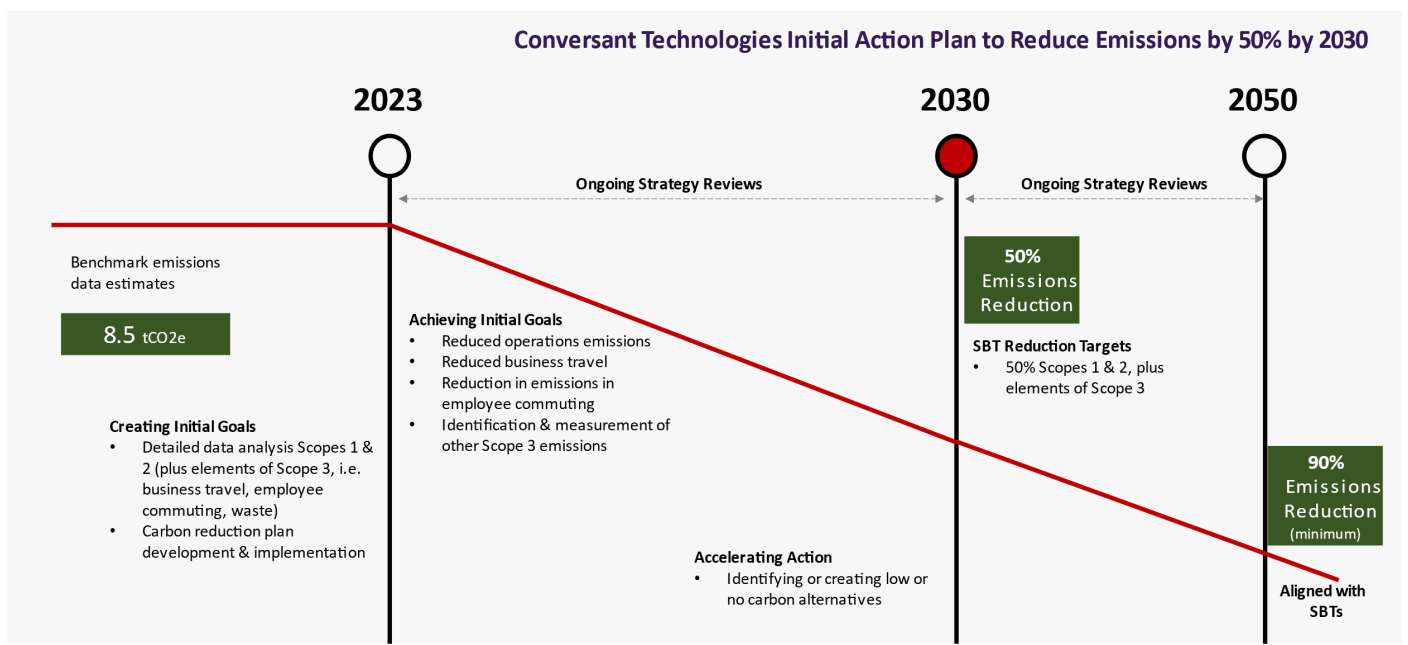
Conversant Technologies Initial Action Plan to Reduce Emissions by 50% by 2030

2023

2030

2050

Ongoing Strategy Reviews

Ongoing Strategy Reviews

Benchmark emissions data estimates

8.5 tCO2e

Achieving Initial Goals
• Reduced operations emissions
• Reduced business travel
• Reduction in emissions in employee commuting
• Identification & measurement of other Scope 3 emissions

50% Emissions Reduction

SBT Reduction Targets
• 50% Scopes 1 & 2, plus elements of Scope 3

Creating Initial Goals
• Detailed data analysis Scopes 1 & 2 (plus elements of Scope 3, i.e. business travel, employee commuting, waste)
• Carbon reduction plan development & implementation

90% Emissions Reduction (minimum)

Accelerating Action
• Identifying or creating low or no carbon alternatives

Aligned with SBTs